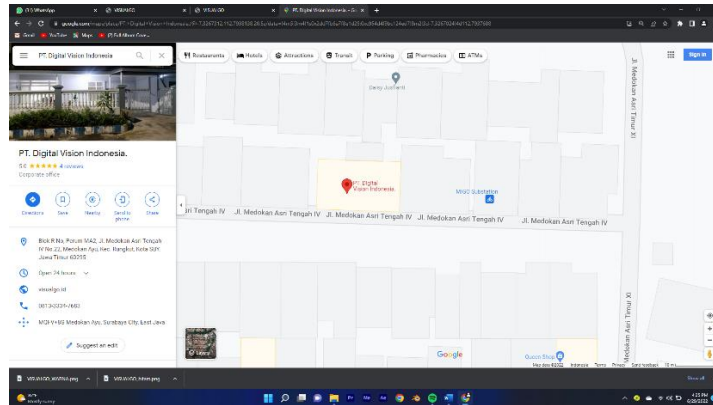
(15) WhatsApp | VISIALGO | VISIALGO | PT. Digital Vision Indonesia - Go

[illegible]

Gmail YouTube Maps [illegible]

PT. Digital Vision Indonesia

Restaurants Hotels Attractions Transit Parking Pharmacies ATMs

Sign in

PT. Digital Vision Indonesia.

5.0 ★★★★★ 4 reviews

Corporate office

Directions Save Nearby Send to phone Share

Blok R No. Perum YKA2, Jl. Medokan Asri Tengah IV No.22, Medokan Ayu, Kec. Rungkut, Kota SBY, Jawa Timur 60295

Open 24 hours

visialgo.id

0813-0224-7660

MQ9 V+8G Medokan Ayu, Surabaya City, East Java

Suggest an edit

Danny Jamhari

PT. Digital Vision Indonesia

MGC Substation

Jl. Medokan Asri Tengah IV

Jl. Medokan Asri Tengah IV

Jl. Medokan Asri Tengah IV

Jl. Medokan Asri Tengah IV

Jl. Medokan Asri Timur XI

Jl. Medokan Asri Timur XI

Layers

Google

Quick Shop

Map data ©2022 Indonesia Terms Privacy Send feedback 10 m

VISIALGO_WARNA.png

VISIALGO_hitam.png

Show all

4:13 PM